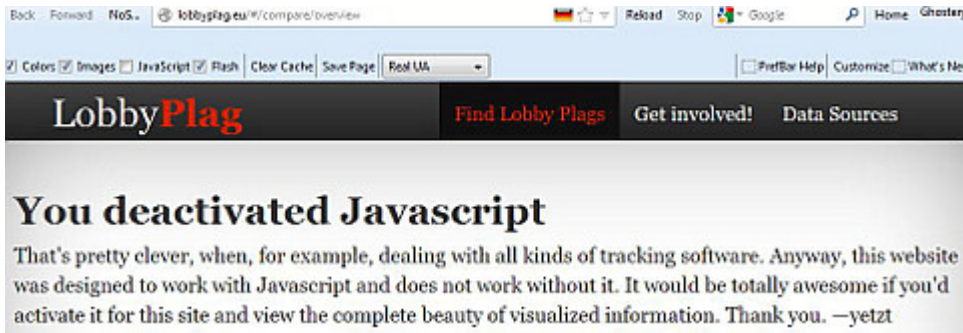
Back Forward NoS.. lobbyplag.eu/#/compare/overview Reload Stop Google Home Ghostery

Colors Images JavaScript Flash Clear Cache Save Page Real UA PrefBar Help Customize What's Ne

LobbyPlag Find Lobby Plags Get involved! Data Sources

You deactivated Javascript

That's pretty clever, when, for example, dealing with all kinds of tracking software. Anyway, this website was designed to work with Javascript and does not work without it. It would be totally awesome if you'd activate it for this site and view the complete beauty of visualized information. Thank you. —yetzt